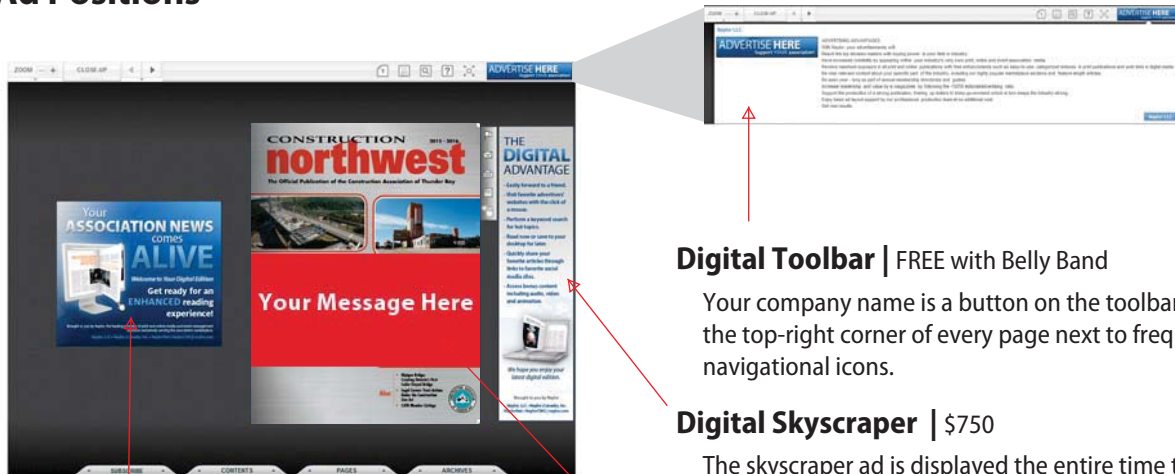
Ad Positions

ZOOM — + CLOSE UP ◀ ▶

ADVERTISE HERE

Your ASSOCIATION NEWS comes ALIVE

Welcome to Your Digital Edition

Get ready for an ENHANCED reading experience!

CONSTRUCTION 2015 - 2016

northwest

The Official Publication of the Construction Association of Thunder Bay

Your Message Here

THE DIGITAL ADVANTAGE

- Easily forward to a friend.
- Visit favourite advertisers' websites with the click of a mouse.
- Perform a keyword search for hot topics.
- Read now or save to your desktop for later.
- Quickly share your favourite articles through links to favourite social media sites.
- Access bonus content including audio, video and animation.

We hope you enjoy your latest digital edition.

SUBSCRIBE CONTENTS PAGES ARCHIVES

ADVERTISE HERE

Digital Toolbar | FREE with Belly Band

Your company name is a button on the toolbar the top-right corner of every page next to freq navigational icons.

Digital Skyscraper | $750

The skyscraper ad is displayed the entire time t